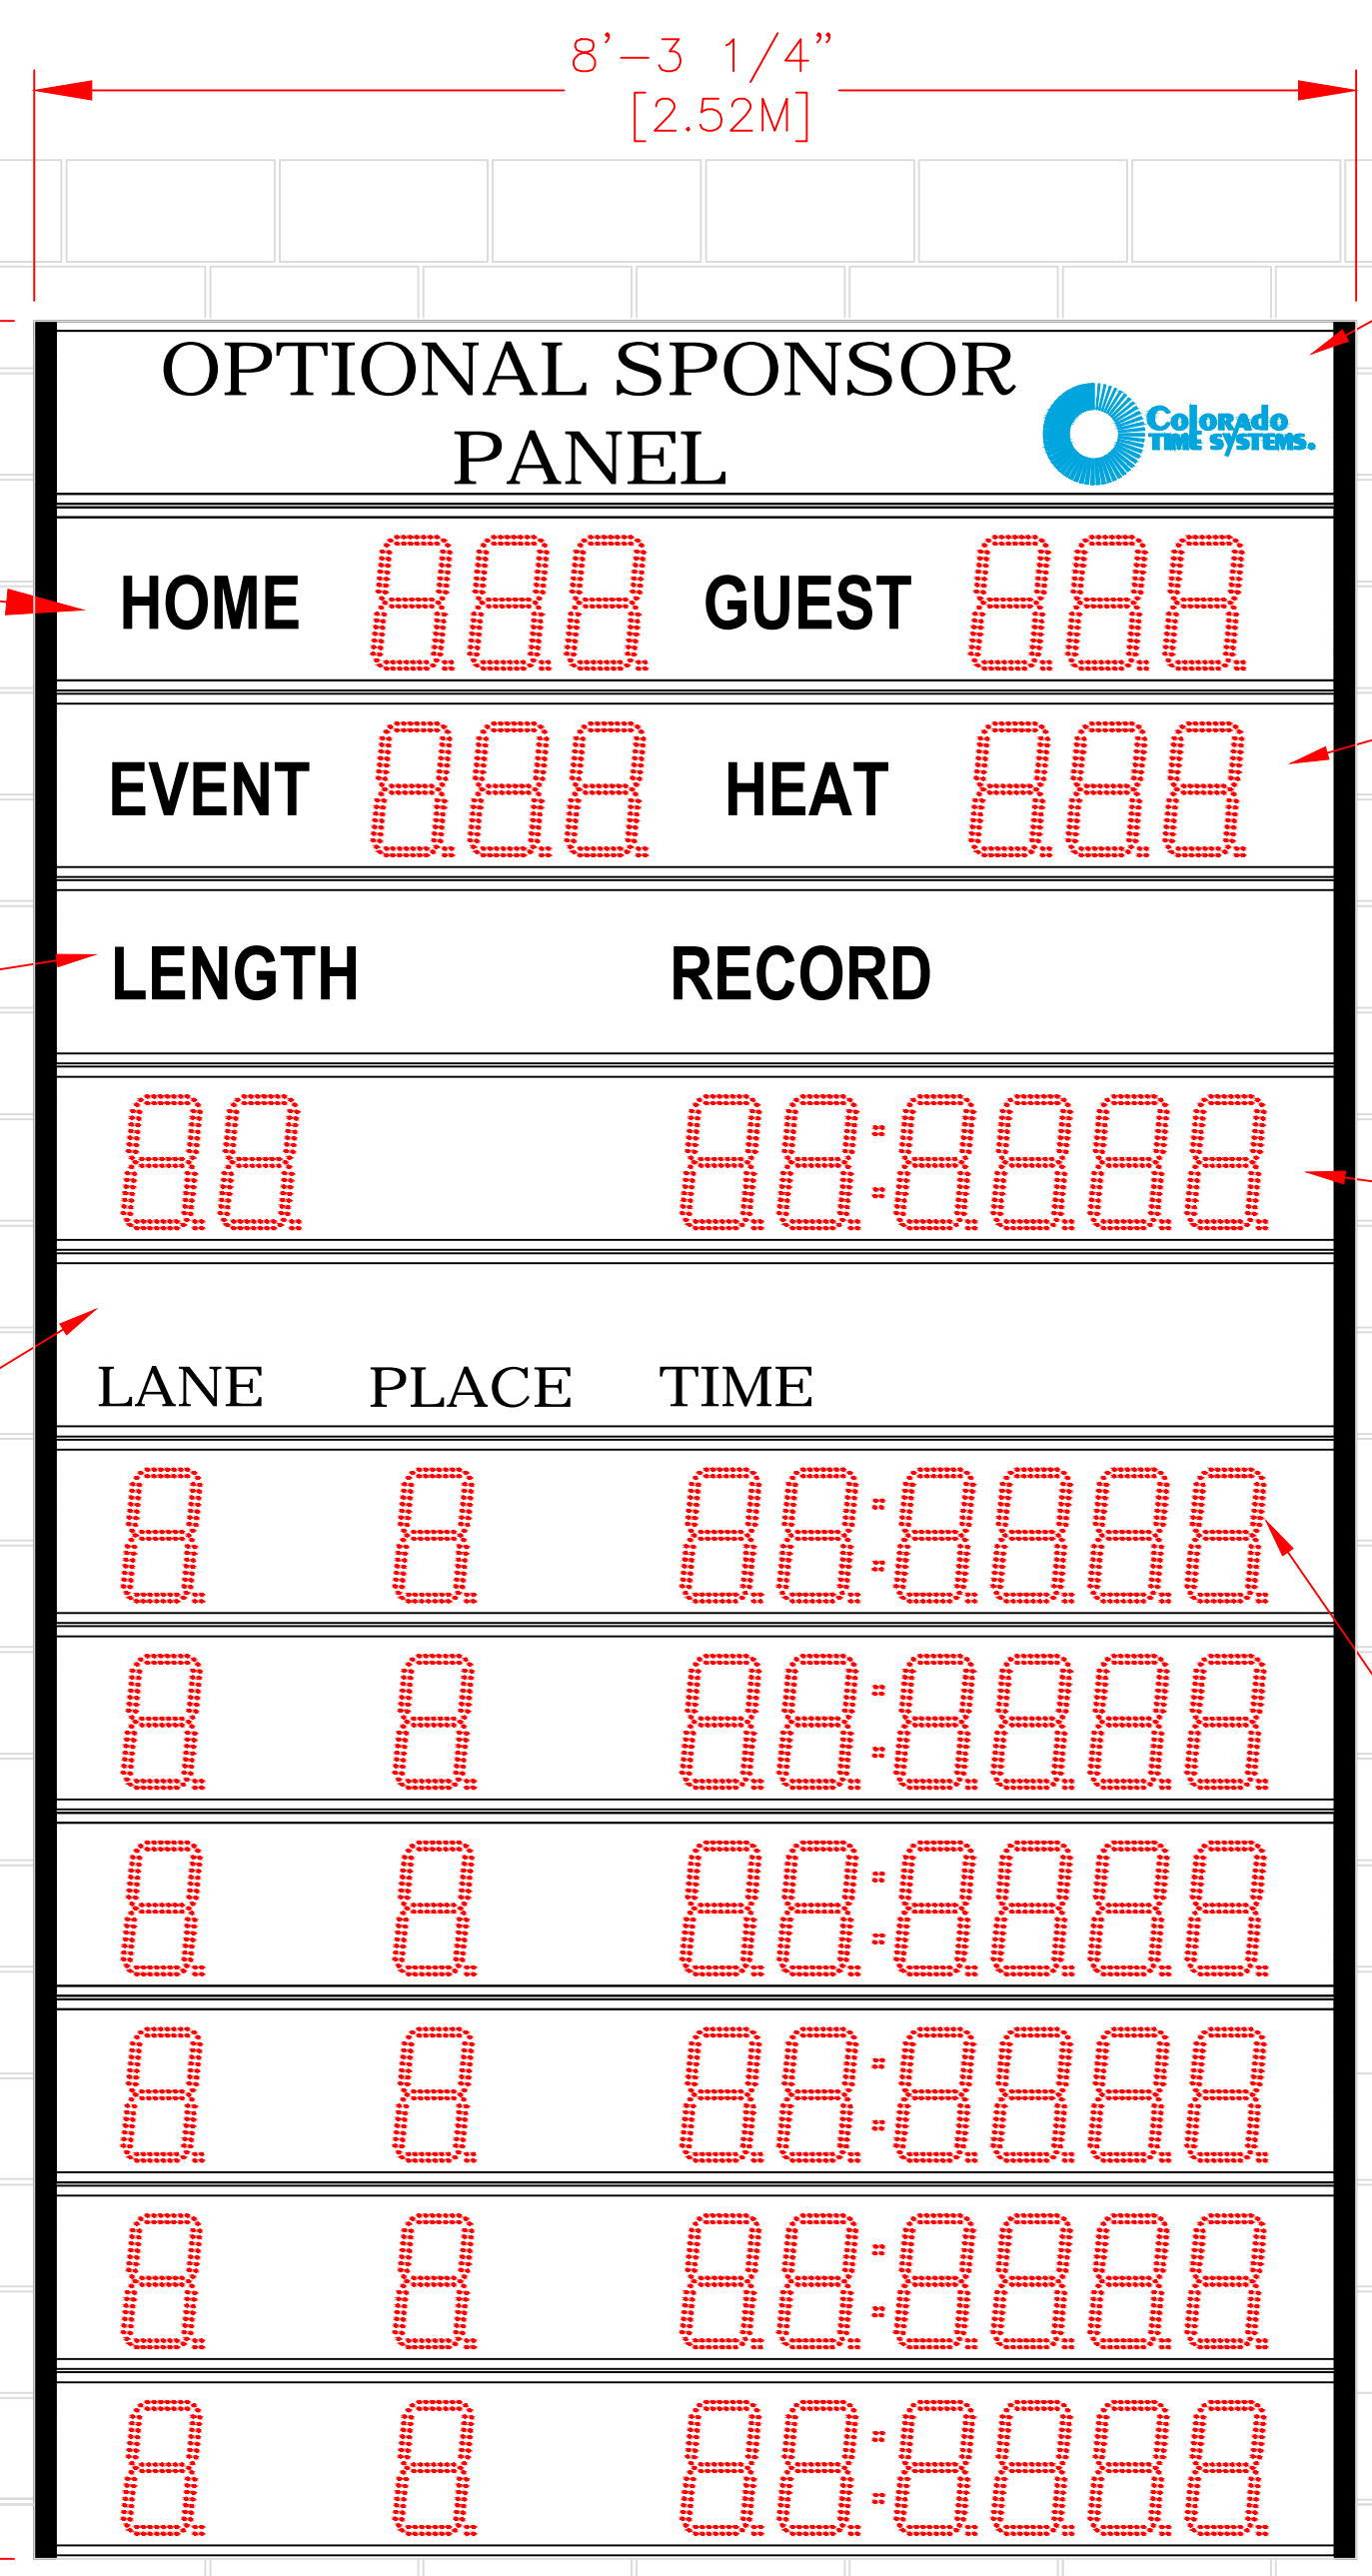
8'–3 1/4"
[2.52M]

OPTIONAL SPONSOR PANEL

Colorado TIME SYSTEMS.

HOME 888 GUEST 888

EVENT 888 HEAT 888

LENGTH RECORD

88 88:8888

LANE PLACE TIME

8 8 88:8888
8 8 88:8888
8 8 88:8888
8 8 88:8888
8 8 88:8888
8 8 88:8888